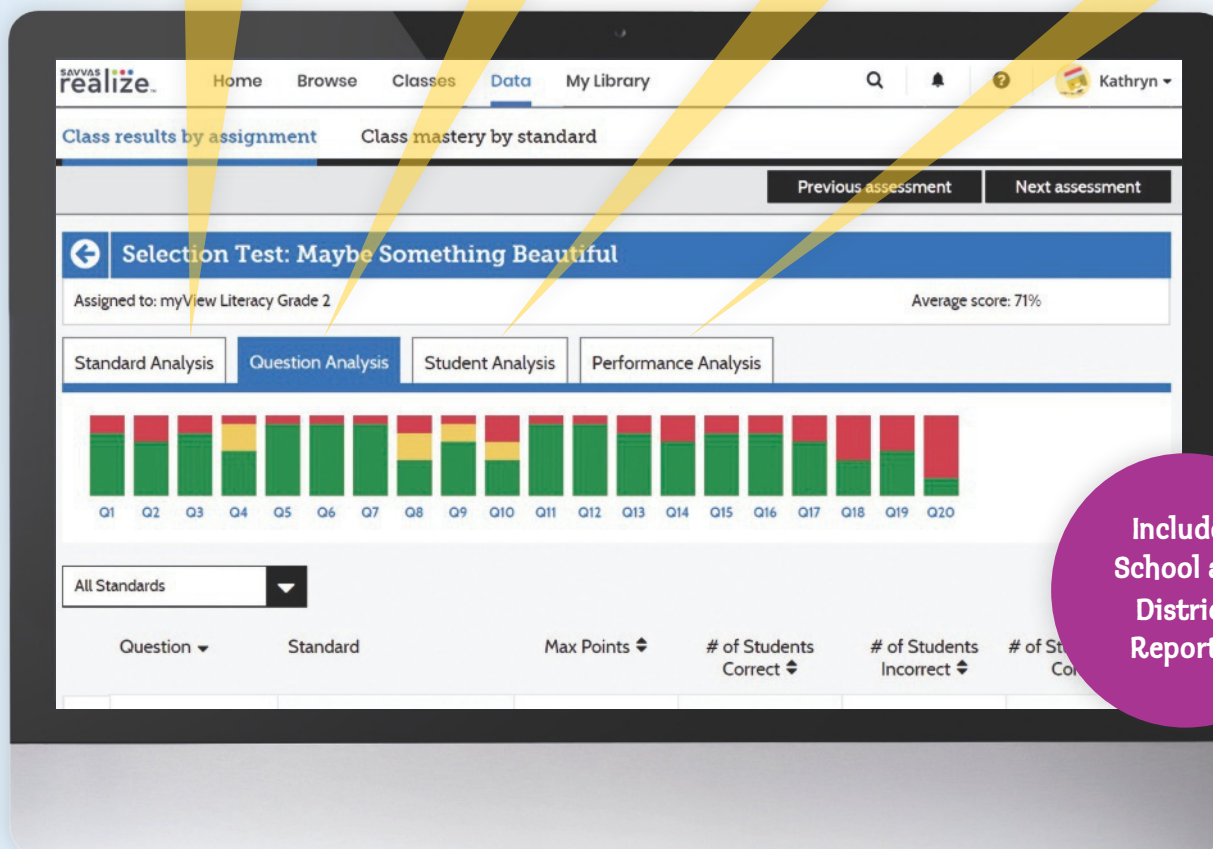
SAVVAS realize.

Home Browse Classes Data My Library

Kathryn

Class results by assignment Class mastery by standard

Previous assessment Next assessment

Selection Test: Maybe Something Beautiful

Assigned to: myView Literacy Grade 2

Average score: 71%

Standard Analysis Question Analysis Student Analysis Performance Analysis

Q1 Q2 Q3 Q4 Q5 Q6 Q7 Q8 Q9 Q10 Q11 Q12 Q13 Q14 Q15 Q16 Q17 Q18 Q19 Q20

All Standards

| Question | Standard | Max Points | # of Students Correct | # of Students Incorrect | # of St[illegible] Co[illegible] |
|---|---|---|---|---|---|

Includ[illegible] School a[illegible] Distri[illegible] Report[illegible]